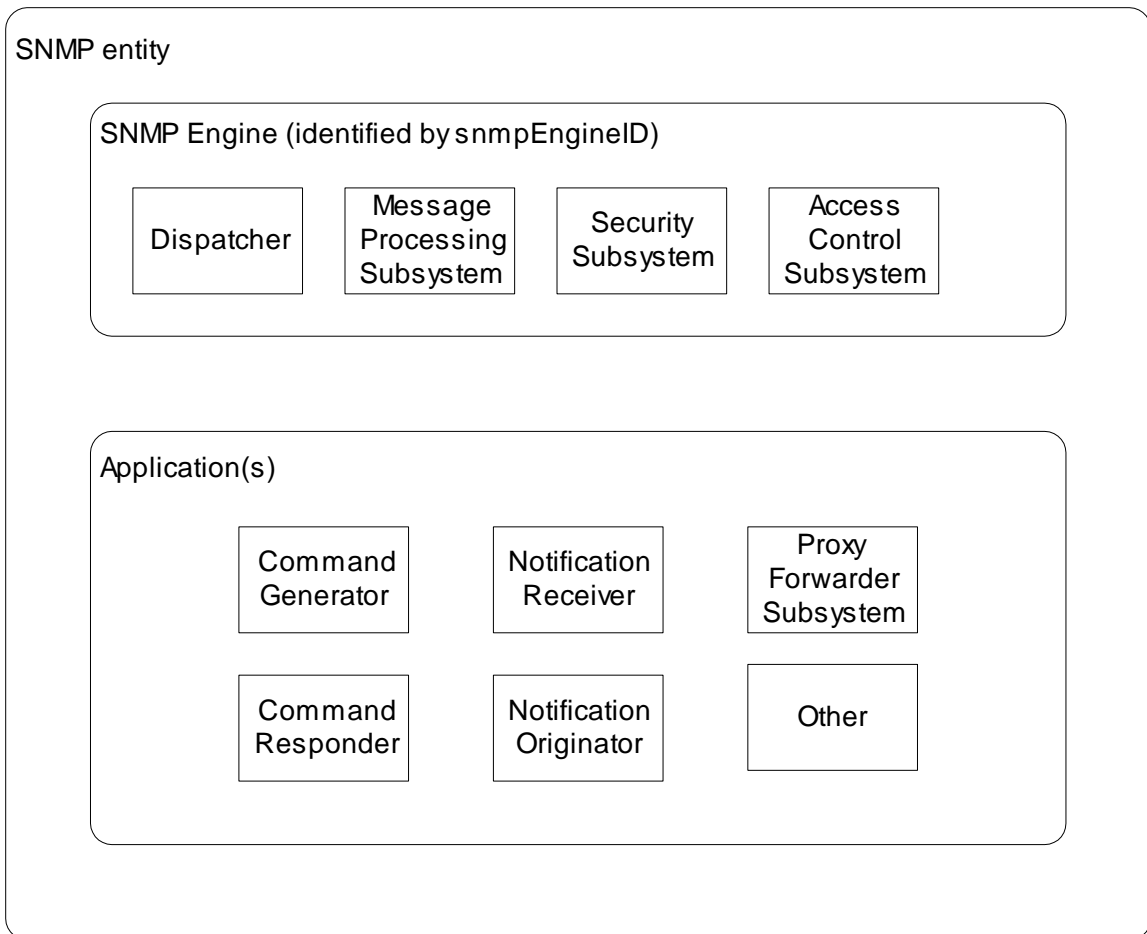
SNMP entity

SNMP Engine (identified by snmpEngineID)

Dispatcher

Message Processing Subsystem

Security Subsystem

Access Control Subsystem

Application(s)

Command Generator

Notification Receiver

Proxy Forwarder Subsystem

Command Responder

Notification Originator

Other